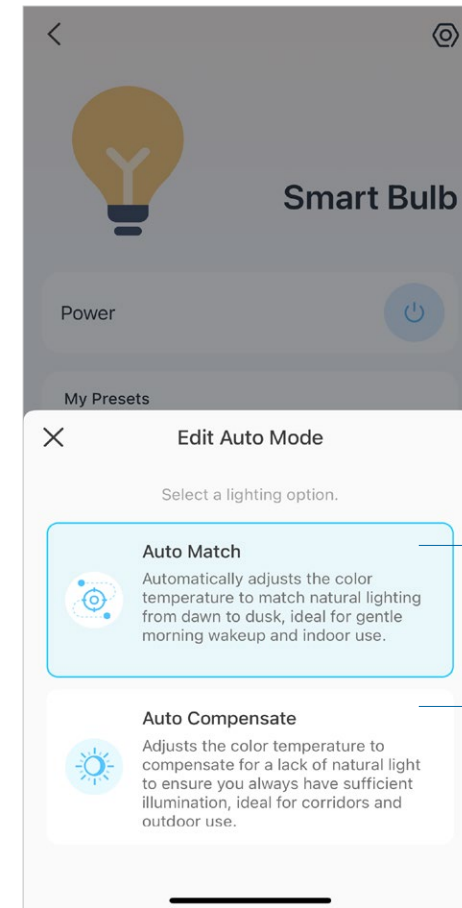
Smart Bulb

Power

My Presets

Edit Auto Mode

Select a lighting option.

Auto Match

Automatically adjusts the color temperature to match natural lighting from dawn to dusk, ideal for gentle morning wakeup and indoor use.

Auto Compensate

Adjusts the color temperature to compensate for a lack of natural light to ensure you always have sufficient illumination, ideal for corridors and outdoor use.